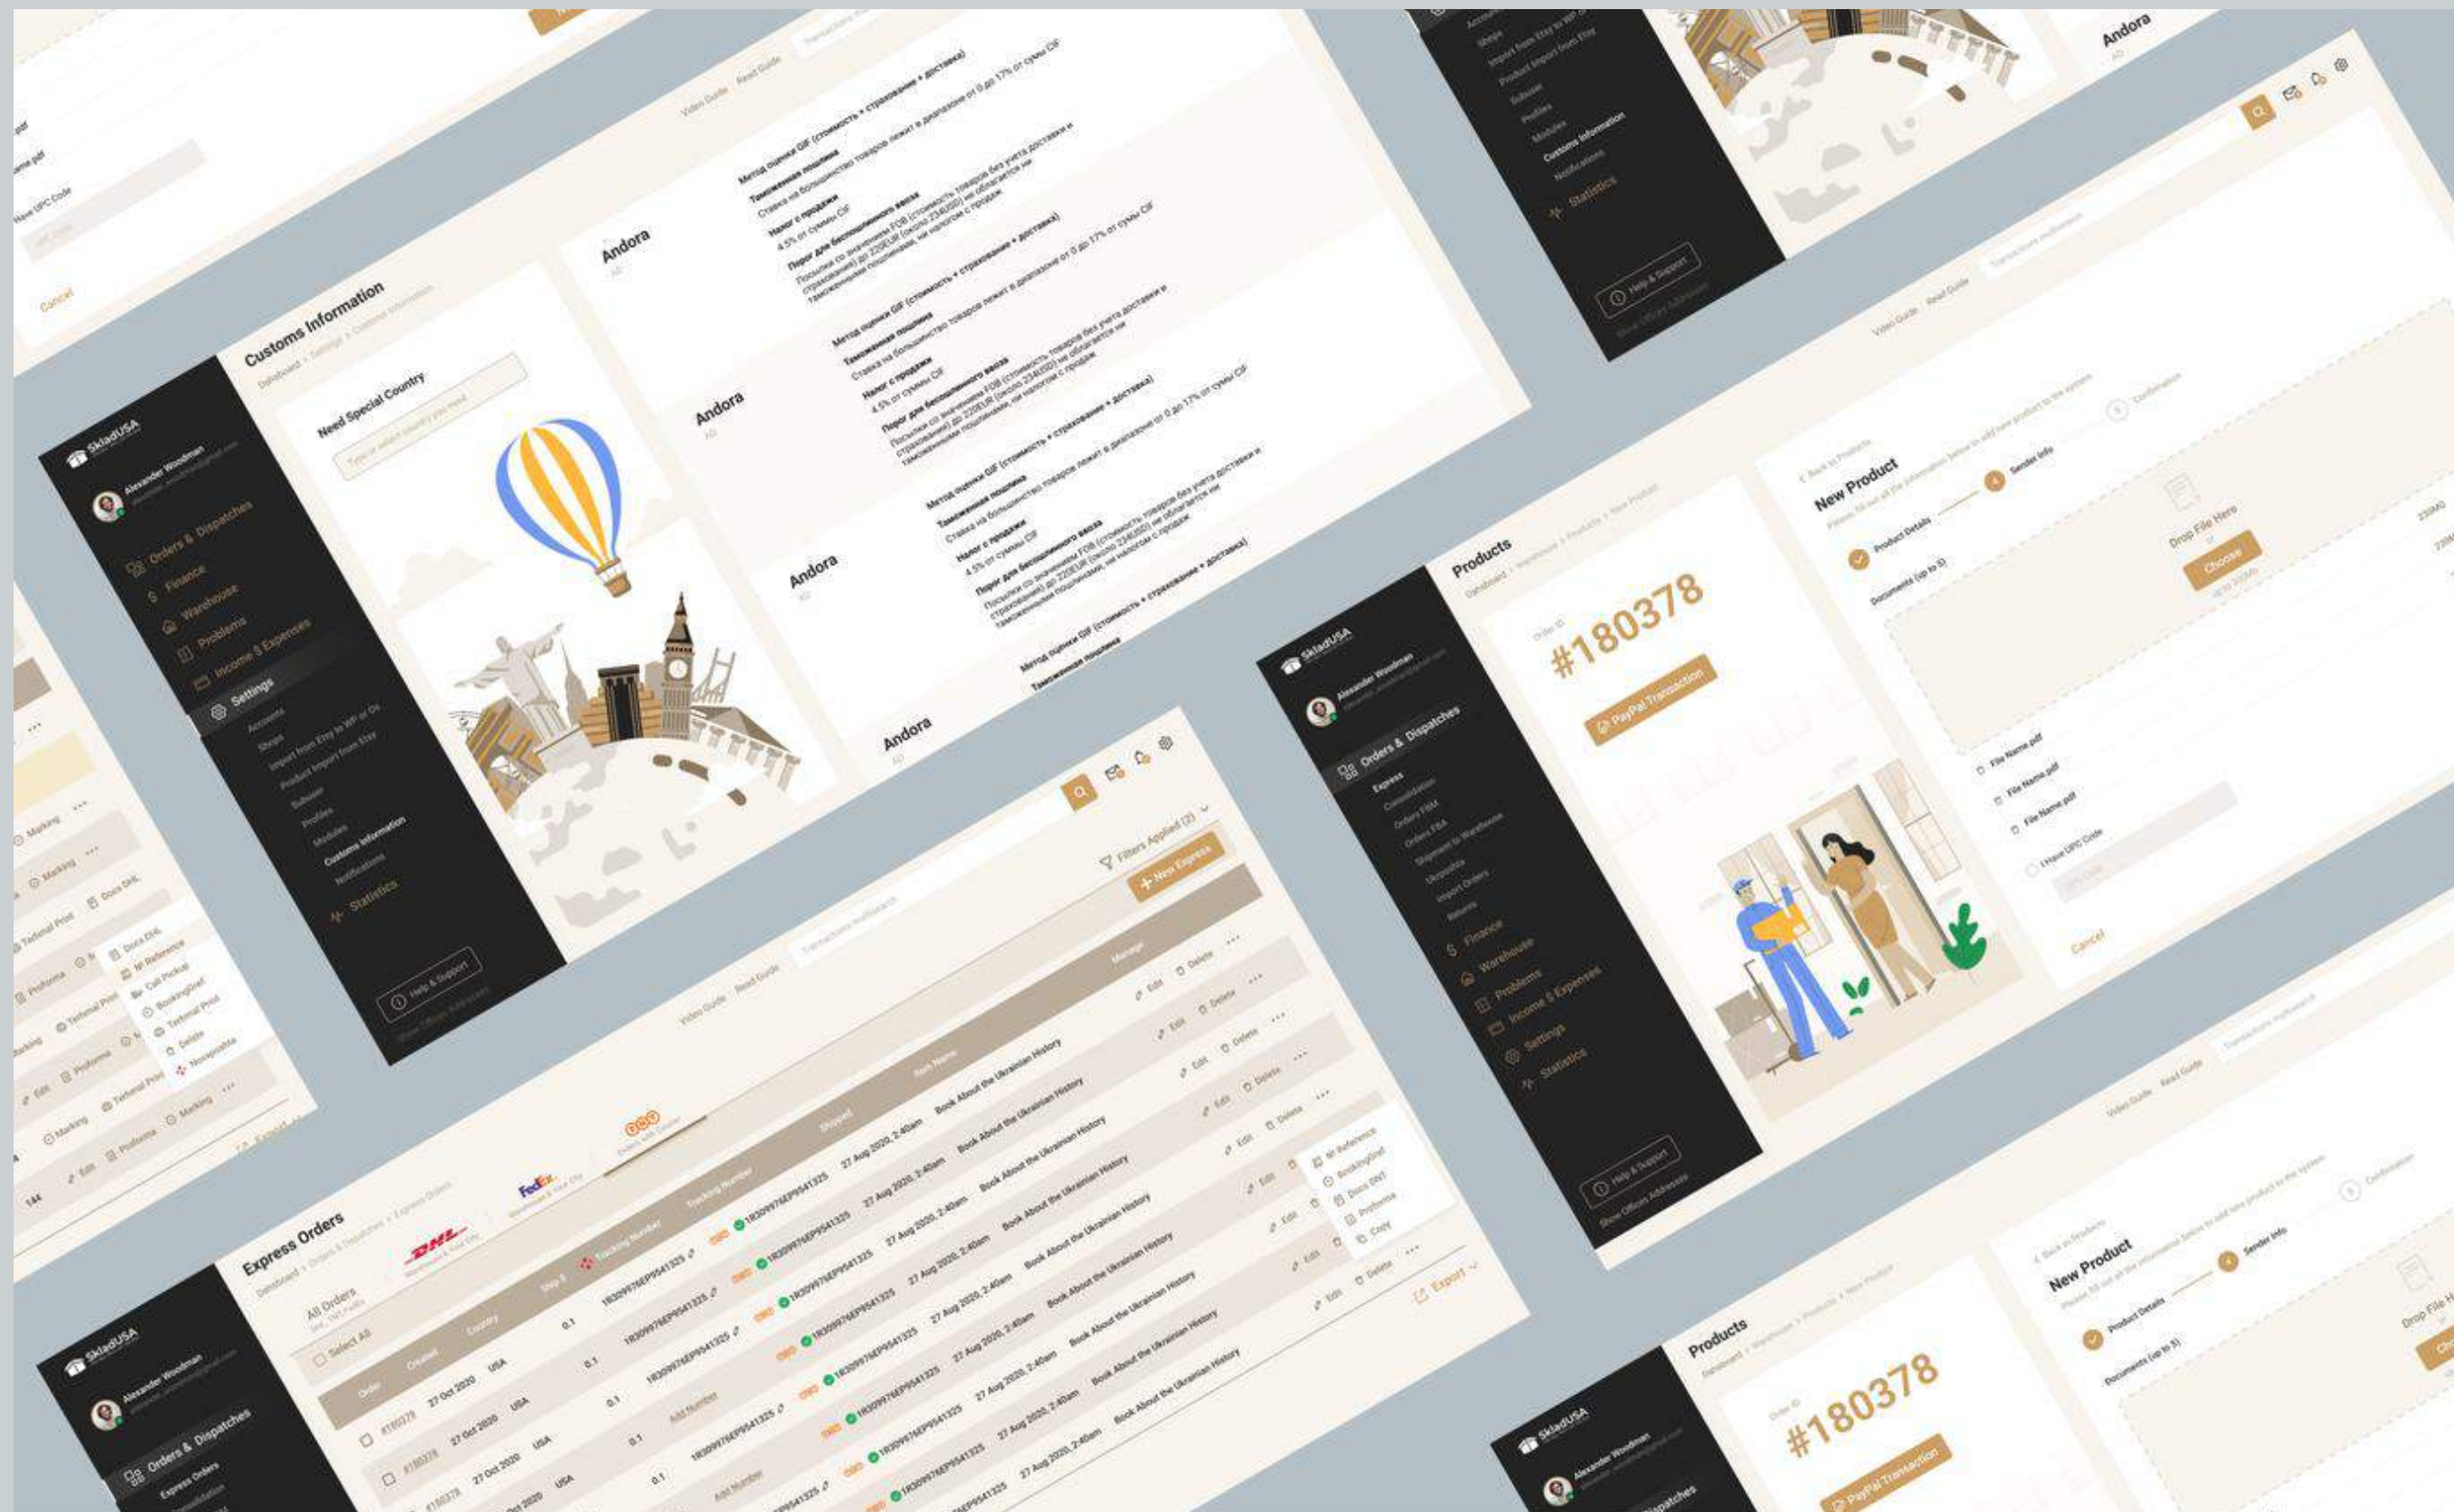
Customs Information

Need Special Country

Andora

Метод оценки CIF (стоимость + страхование + доставка)
Таможенная пошлина
Ставка на большинство товаров лежит в диапазоне от 0 до 17% от суммы CIF
Налог с продажи
4.5% от суммы CIF
Порог для беспошлинного ввоза

Andora

Andora

Andora

SkladUSA
Alexander Woodman
Orders & Dispatches
Finance
Warehouse
Problems
Income & Expenses
Settings
Accounts
Shops
Import from Etsy to WP or Ow
Product Import from Etsy
Subuser
Profiles
Modules
Customs Information
Notifications
Statistics
Help & Support

Video Guide
Read Guide

Products
#180378
PayPal Transaction

New Product
Product Details
Sender Info
Confirmation
Documents (up to 5)
Drop File Here
Choose
File Name.pdf
File Name.pdf
File Name.pdf
I Have UPC Code
Cancel

Express
Consolidation
Orders FBM
Orders FBA
Shipment to Warehouse
Ukrposhta
Import Orders
Returns

Express Orders
All Orders
DHL
FedEx
Filters Applied (2)
New Express
Select All
Order
Created
Country
Ship
Tracking Number
Shipped
Item Name
Manage
#180378 27 Oct 2020 USA 0.1 18309976EP9541325 27 Aug 2020, 2:40am Book About the Ukrainian History Edit Delete
Add Number
Export
Marking
Proforma
Docs DHL
Delete
Copy